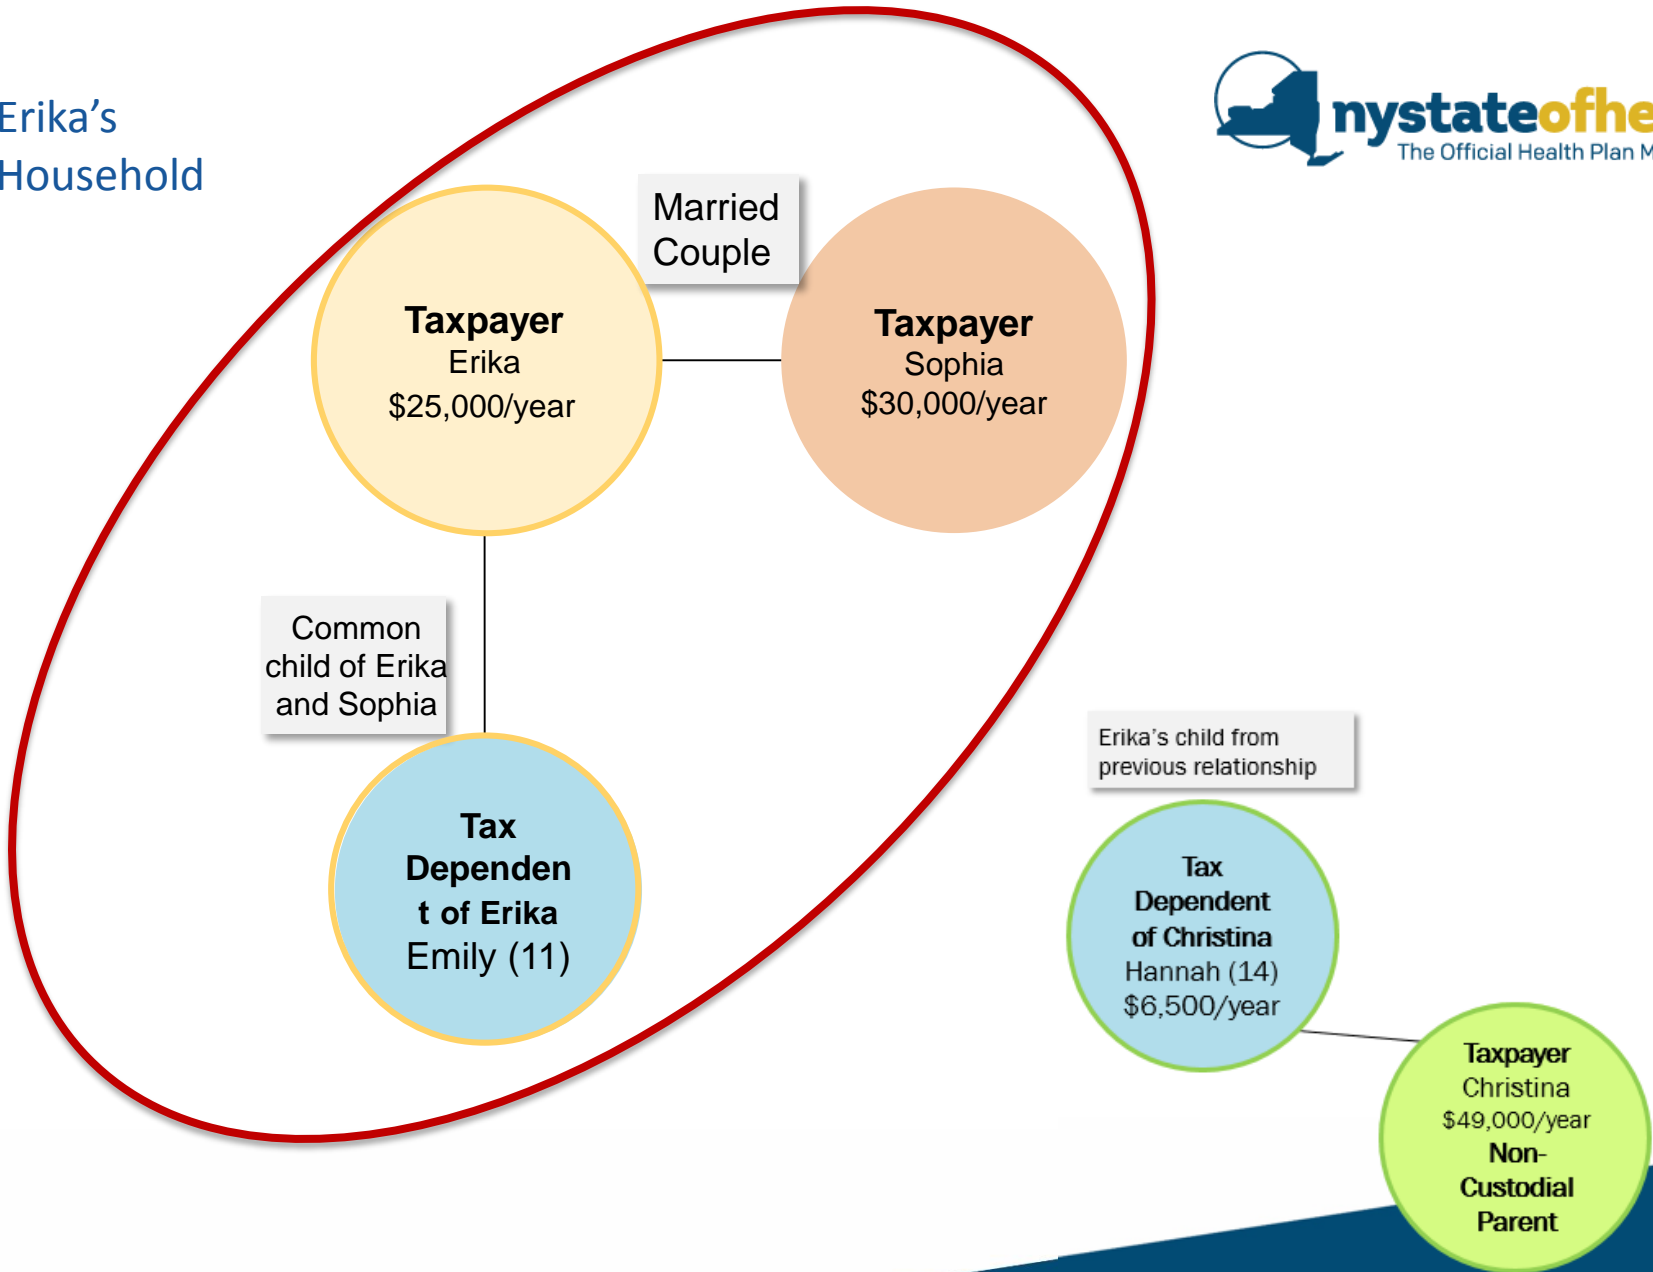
Erika's Household

nystateofhe
The Official Health Plan M

Married Couple

Taxpayer
Erika
$25,000/year

Taxpayer
Sophia
$30,000/year

Common child of Erika and Sophia

Tax Dependent of Erika
Emily (11)

Erika's child from previous relationship

Tax Dependent of Christina
Hannah (14)
$6,500/year

Taxpayer
Christina
$49,000/year
Non-Custodial Parent